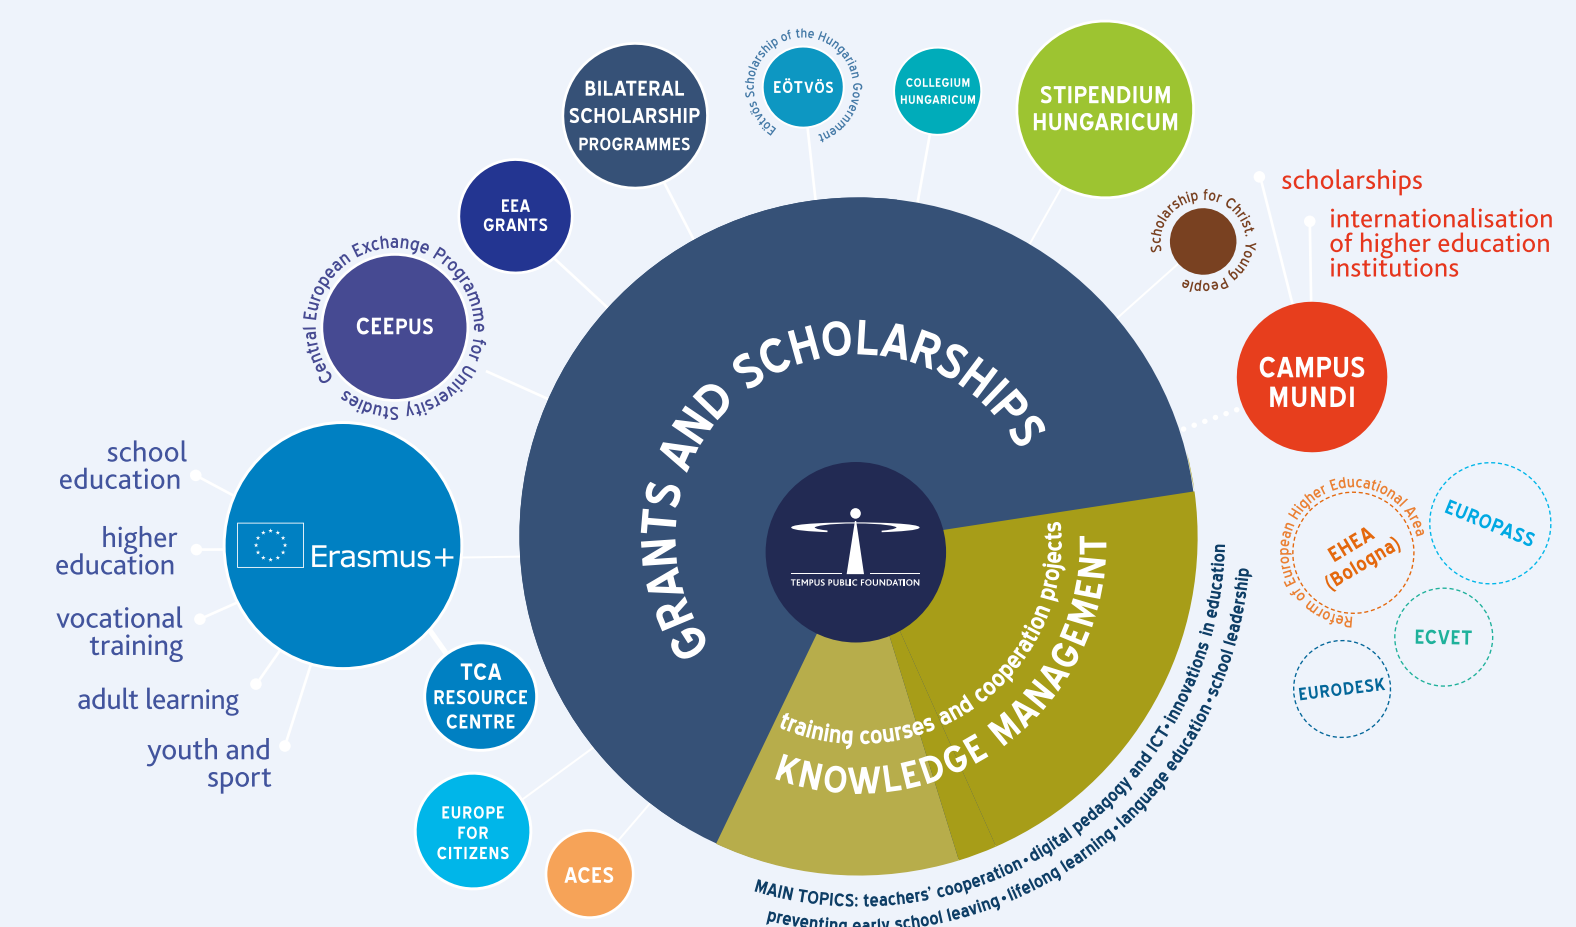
BILATERAL SCHOLARSHIP PROGRAMMES

Eötvös Scholarship of the Hungarian Government

EÖTVÖS

COLLEGIUM HUNGARICUM

STIPENDIUM HUNGARICUM

EEA GRANTS

Central European Exchange Programme for University Studies

CEEPUS

Scholarship for Christ. Young People

scholarships

internationalisation of higher education institutions

CAMPUS MUNDI

GRANTS AND SCHOLARSHIPS

school education

higher education

vocational training

adult learning

youth and sport

Erasmus+

TCA RESOURCE CENTRE

EUROPE FOR CITIZENS

ACES

TEMPUS PUBLIC FOUNDATION

training courses and cooperation projects

KNOWLEDGE MANAGEMENT

MAIN TOPICS: teachers' cooperation • digital pedagogy and ICT • innovations in education

preventing early school leaving • lifelong learning • language education • school leadership

Reform of European Higher Educational Area

EHEA (Bologna)

EUROPASS

ECVET

EURODESK